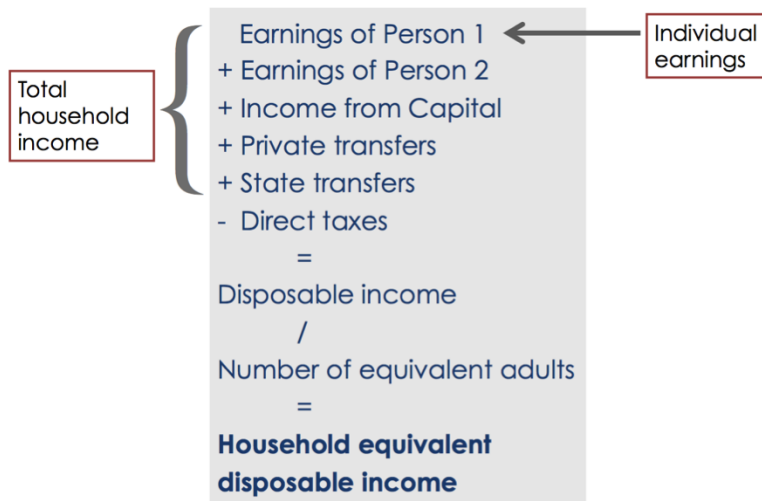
Total household income

Earnings of Person 1

Individual earnings

+ Earnings of Person 2
+ Income from Capital
+ Private transfers
+ State transfers
- Direct taxes
=
Disposable income
/
Number of equivalent adults
=
**Household equivalent disposable income**